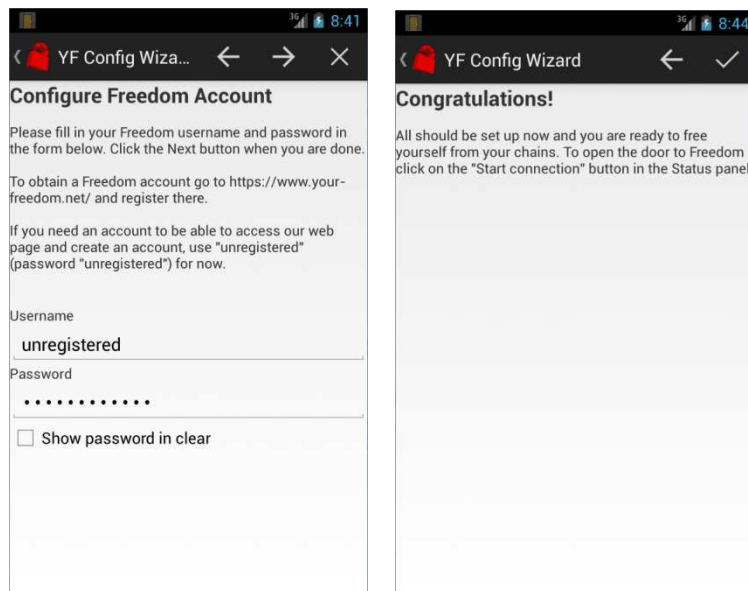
3G 8:41

YF Config Wiza...

Configure Freedom Account

Please fill in your Freedom username and password in the form below. Click the Next button when you are done.

To obtain a Freedom account go to https://www.your-freedom.net/ and register there.

If you need an account to be able to access our web page and create an account, use "unregistered" (password "unregistered") for now.

Username

unregistered

Password

••••••••••••

Show password in clear

3G 8:44

YF Config Wizard

Congratulations!

All should be set up now and you are ready to free yourself from your chains. To open the door to Freedom click on the "Start connection" button in the Status panel